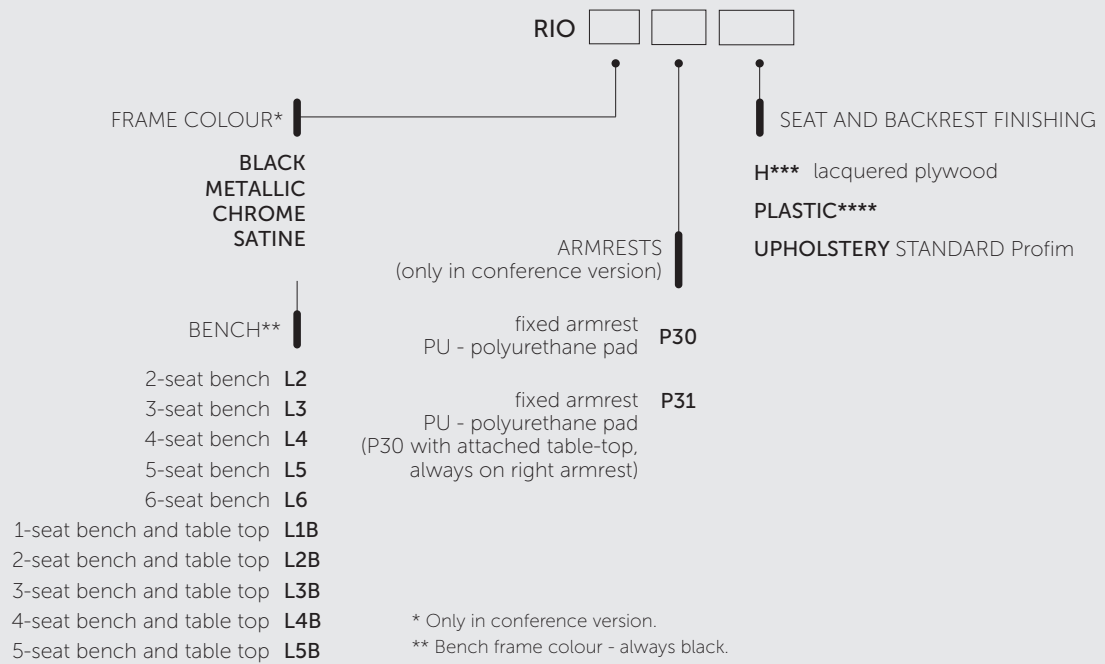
RIO

FRAME COLOUR*

BLACK
METALLIC
CHROME
SATINE

BENCH**

2-seat bench L2
3-seat bench L3
4-seat bench L4
5-seat bench L5
6-seat bench L6
1-seat bench and table top L1B
2-seat bench and table top L2B
3-seat bench and table top L3B
4-seat bench and table top L4B
5-seat bench and table top L5B

ARMRESTS
(only in conference version)

fixed armrest
PU - polyurethane pad P30

fixed armrest
PU - polyurethane pad
(P30 with attached table-top, always on right armrest) P31

SEAT AND BACKREST FINISHING

H*** lacquered plywood

PLASTIC****

UPHOLSTERY STANDARD Profim

* Only in conference version.
** Bench frame colour - always black.